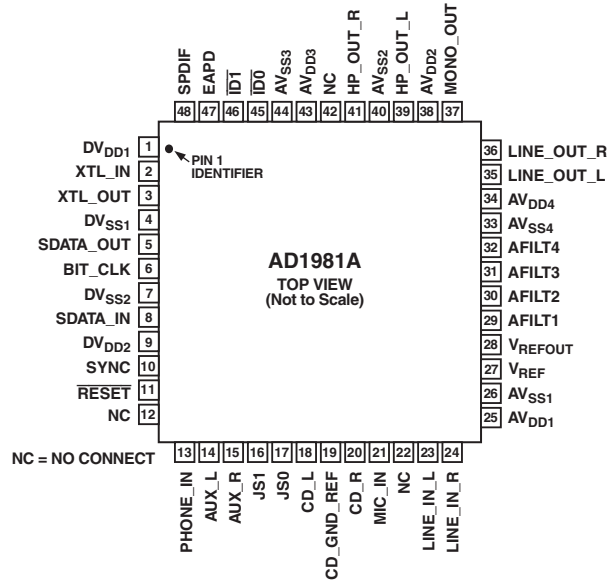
SPDIF 48
EAPD 47
$\overline{ID1}$ 46
$\overline{ID0}$ 45
$AV_{SS3}$ 44
$AV_{DD3}$ 43
NC 42
HP_OUT_R 41
$AV_{SS2}$ 40
HP_OUT_L 39
$AV_{DD2}$ 38
MONO_OUT 37

$DV_{DD1}$ 1
XTL_IN 2
XTL_OUT 3
$DV_{SS1}$ 4
SDATA_OUT 5
BIT_CLK 6
$DV_{SS2}$ 7
SDATA_IN 8
$DV_{DD2}$ 9
SYNC 10
$\overline{RESET}$ 11
NC 12

PIN 1 IDENTIFIER

AD1981A
TOP VIEW
(Not to Scale)

36 LINE_OUT_R
35 LINE_OUT_L
34 $AV_{DD4}$
33 $AV_{SS4}$
32 AFILT4
31 AFILT3
30 AFILT2
29 AFILT1
28 $V_{REFOUT}$
27 $V_{REF}$
26 $AV_{SS1}$
25 $AV_{DD1}$

NC = NO CONNECT

13 PHONE_IN
14 AUX_L
15 AUX_R
16 JS1
17 JS0
18 CD_L
19 CD_GND_REF
20 CD_R
21 MIC_IN
22 NC
23 LINE_IN_L
24 LINE_IN_R